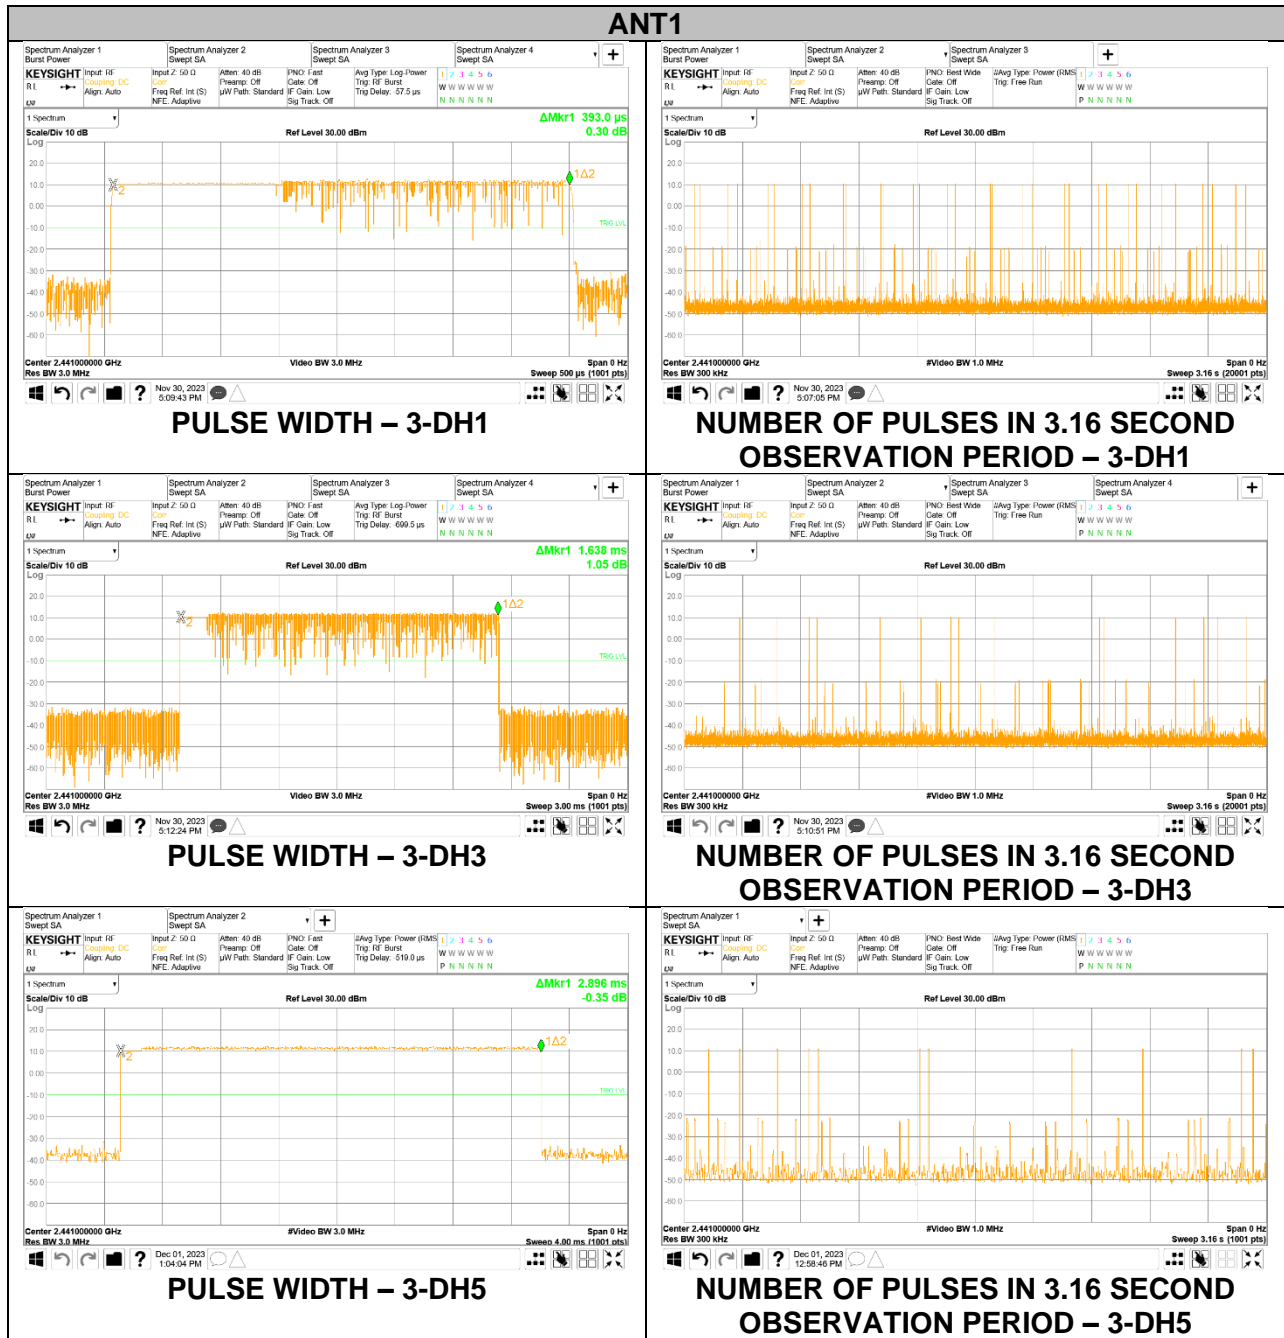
ANT1

Spectrum Analyzer 1 Burst Power | Spectrum Analyzer 2 Swept SA | Spectrum Analyzer 3 Swept SA | Spectrum Analyzer 4 Swept SA

KEYSIGHT Input: RF Coupling: DC Align: Auto | Input Z: 50 Ω Corr Freq Ref: Int (S) NFE: Adaptive | Atten: 40 dB Preamp: Off µW Path: Standard | PNO: Fast Gate: Off IF Gain: Low Sig Track: Off | Avg Type: Log-Power Trig: RF Burst Trig Delay: -57.5 µs | 1 2 3 4 5 6 W W W W W W N N N N N N

1 Spectrum
Scale/Div 10 dB Ref Level 30.00 dBm ΔMkr1 393.0 µs 0.30 dB
Log
20.0 10.0 0.00 -10.0 -20.0 -30.0 -40.0 -50.0 -60.0
TRIG LVL
Center 2.441000000 GHz Res BW 3.0 MHz Video BW 3.0 MHz Span 0 Hz Sweep 500 µs (1001 pts)
Nov 30, 2023 5:09:43 PM

PULSE WIDTH – 3-DH1

Spectrum Analyzer 1 Burst Power | Spectrum Analyzer 2 Swept SA | Spectrum Analyzer 3 Swept SA

KEYSIGHT Input: RF Coupling: DC Align: Auto | Input Z: 50 Ω Corr Freq Ref: Int (S) NFE: Adaptive | Atten: 40 dB Preamp: Off µW Path: Standard | PNO: Best Wide Gate: Off IF Gain: Low Sig Track: Off | #Avg Type: Power (RMS) Trig: Free Run | 1 2 3 4 5 6 W W W W W W P N N N N N

1 Spectrum
Scale/Div 10 dB Ref Level 30.00 dBm
Log
20.0 10.0 0.00 -10.0 -20.0 -30.0 -40.0 -50.0 -60.0
Center 2.441000000 GHz Res BW 300 kHz #Video BW 1.0 MHz Span 0 Hz Sweep 3.16 s (20001 pts)
Nov 30, 2023 5:07:05 PM

NUMBER OF PULSES IN 3.16 SECOND OBSERVATION PERIOD – 3-DH1

Spectrum Analyzer 1 Burst Power | Spectrum Analyzer 2 Swept SA | Spectrum Analyzer 3 Swept SA | Spectrum Analyzer 4 Swept SA

KEYSIGHT Input: RF Coupling: DC Align: Auto | Input Z: 50 Ω Corr Freq Ref: Int (S) NFE: Adaptive | Atten: 40 dB Preamp: Off µW Path: Standard | PNO: Fast Gate: Off IF Gain: Low Sig Track: Off | Avg Type: Log-Power Trig: RF Burst Trig Delay: -699.5 µs | 1 2 3 4 5 6 W W W W W W N N N N N N

1 Spectrum
Scale/Div 10 dB Ref Level 30.00 dBm ΔMkr1 1.638 ms 1.05 dB
Log
20.0 10.0 0.00 -10.0 -20.0 -30.0 -40.0 -50.0 -60.0
TRIG LVL
Center 2.441000000 GHz Res BW 3.0 MHz Video BW 3.0 MHz Span 0 Hz Sweep 3.00 ms (1001 pts)
Nov 30, 2023 5:12:24 PM

PULSE WIDTH – 3-DH3

Spectrum Analyzer 1 Burst Power | Spectrum Analyzer 2 Swept SA | Spectrum Analyzer 3 Swept SA | Spectrum Analyzer 4 Swept SA

KEYSIGHT Input: RF Coupling: DC Align: Auto | Input Z: 50 Ω Corr Freq Ref: Int (S) NFE: Adaptive | Atten: 40 dB Preamp: Off µW Path: Standard | PNO: Best Wide Gate: Off IF Gain: Low Sig Track: Off | #Avg Type: Power (RMS) Trig: Free Run | 1 2 3 4 5 6 W W W W W W P N N N N N

1 Spectrum
Scale/Div 10 dB Ref Level 30.00 dBm
Log
20.0 10.0 0.00 -10.0 -20.0 -30.0 -40.0 -50.0 -60.0
Center 2.441000000 GHz Res BW 300 kHz #Video BW 1.0 MHz Span 0 Hz Sweep 3.16 s (20001 pts)
Nov 30, 2023 5:10:51 PM

NUMBER OF PULSES IN 3.16 SECOND OBSERVATION PERIOD – 3-DH3

Spectrum Analyzer 1 Swept SA | Spectrum Analyzer 2 Swept SA

KEYSIGHT Input: RF Coupling: DC Align: Auto | Input Z: 50 Ω Corr Freq Ref: Int (S) NFE: Adaptive | Atten: 40 dB Preamp: Off µW Path: Standard | PNO: Fast Gate: Off IF Gain: Low Sig Track: Off | #Avg Type: Power (RMS) Trig: RF Burst Trig Delay: -519.0 µs | 1 2 3 4 5 6 W W W W W W P N N N N N

1 Spectrum
Scale/Div 10 dB Ref Level 30.00 dBm ΔMkr1 2.896 ms -0.35 dB
Log
20.0 10.0 0.00 -10.0 -20.0 -30.0 -40.0 -50.0 -60.0
TRIG LVL
Center 2.441000000 GHz Res BW 3.0 MHz #Video BW 3.0 MHz Span 0 Hz Sweep 4.00 ms (1001 pts)
Dec 01, 2023 1:04:04 PM

PULSE WIDTH – 3-DH5

Spectrum Analyzer 1 Swept SA

KEYSIGHT Input: RF Coupling: DC Align: Auto | Input Z: 50 Ω Corr Freq Ref: Int (S) NFE: Adaptive | Atten: 40 dB Preamp: Off µW Path: Standard | PNO: Best Wide Gate: Off IF Gain: Low Sig Track: Off | #Avg Type: Power (RMS) Trig: Free Run | 1 2 3 4 5 6 W W W W W W P N N N N N

1 Spectrum
Scale/Div 10 dB Ref Level 30.00 dBm
Log
20.0 10.0 0.00 -10.0 -20.0 -30.0 -40.0 -50.0 -60.0
Center 2.441000000 GHz Res BW 300 kHz #Video BW 1.0 MHz Span 0 Hz Sweep 3.16 s (1001 pts)
Dec 01, 2023 12:58:46 PM

NUMBER OF PULSES IN 3.16 SECOND OBSERVATION PERIOD – 3-DH5